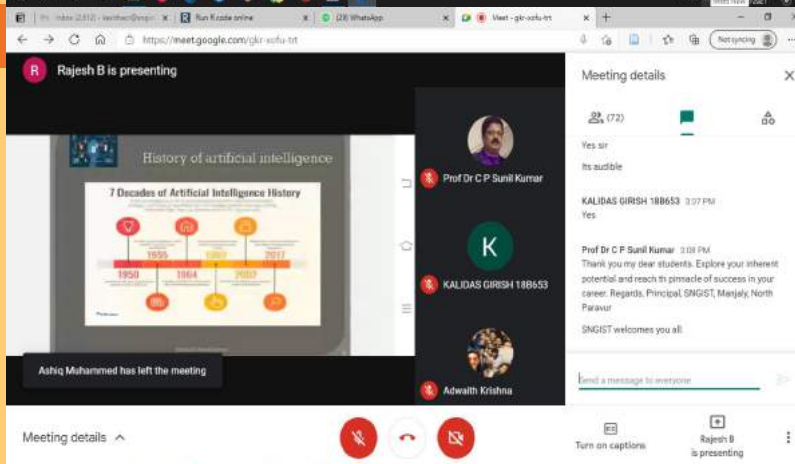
Inbox (2,512) - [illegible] | Run R code online | (28) WhatsApp | Meet - gkr-xofu-trt

https://meet.google.com/gkr-xofu-trt

Not syncing

R Rajesh B is presenting

History of artificial intelligence

7 Decades of Artificial Intelligence History

1950 1955 1964 1997 2007 2017

Prof Dr C P Sunil Kumar

K

KALIDAS GIRISH 18B653

Adwaith Krishna

Ashiq Muhammed has left the meeting

Meeting details

(72)

Yes sir

Its audible

KALIDAS GIRISH 18B653 3:07 PM
Yes

Prof Dr C P Sunil Kumar 3:08 PM
Thank you my dear students. Explore your inherent potential and reach th pinnacle of success in your career. Regards, Principal, SNGIST, Manjaly, North Paravur

SNGIST welcomes you all

Send a message to everyone

Meeting details

Turn on captions

Rajesh B is presenting